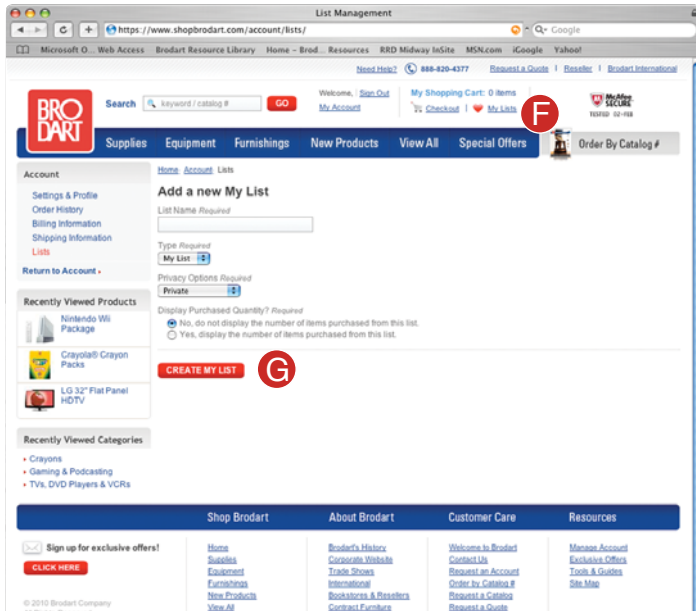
List Management

https://www.shopbrodart.com/account/lists/

Google

Microsoft O... Web Access Brodart Resource Library Home - Brod... Resources RRD Midway InSite MSN.com iGoogle Yahoo!

Need Help? 888-820-4377 Request a Quote | Reseller | Brodart International

BRO DART

Search keyword / catalog # GO

Welcome, | Sign Out
My Account

My Shopping Cart: 0 items
Checkout | My Lists

F

McAfee SECURE TESTED 02-FEB

Supplies Equipment Furnishings New Products View All Special Offers Order By Catalog #

Account

Settings & Profile
Order History
Billing Information
Shipping Information
Lists

Return to Account ›

Recently Viewed Products

Nintendo Wii Package

Crayola® Crayon Packs

LG 32" Flat Panel HDTV

Recently Viewed Categories

› Crayons
› Gaming & Podcasting
› TVs, DVD Players & VCRs

Home Account Lists

Add a new My List

List Name Required

Type Required
My List

Privacy Options Required
Private

Display Purchased Quantity? Required
No, do not display the number of items purchased from this list.
Yes, display the number of items purchased from this list.

CREATE MY LIST

G

Shop Brodart About Brodart Customer Care Resources

Sign up for exclusive offers!

CLICK HERE

© 2010 Brodart Company

Home
Supplies
Equipment
Furnishings
New Products
View All

Brodart's History
Corporate Website
Trade Shows
International
Bookstores & Resellers
Contract Furniture

Welcome to Brodart
Contact Us
Request an Account
Order by Catalog #
Request a Catalog
Request a Quote

Manage Account
Exclusive Offers
Tools & Guides
Site Map